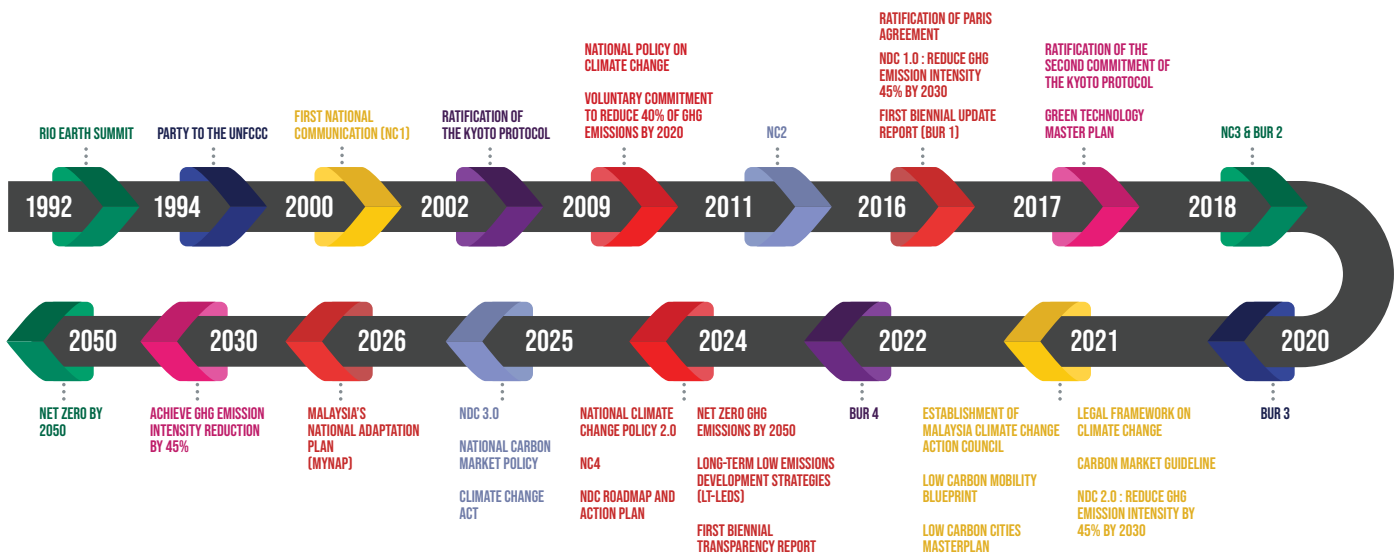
RIO EARTH SUMMIT

1992

PARTY TO THE UNFCCC

1994

FIRST NATIONAL COMMUNICATION (NC1)

2000

RATIFICATION OF THE KYOTO PROTOCOL

2002

NATIONAL POLICY ON CLIMATE CHANGE

VOLUNTARY COMMITMENT TO REDUCE 40% OF GHG EMISSIONS BY 2020

2009

NC2

2011

RATIFICATION OF PARIS AGREEMENT

NDC 1.0 : REDUCE GHG EMISSION INTENSITY 45% BY 2030

FIRST BIENNIAL UPDATE REPORT (BUR 1)

2016

RATIFICATION OF THE SECOND COMMITMENT OF THE KYOTO PROTOCOL

GREEN TECHNOLOGY MASTER PLAN

2017

NC3 & BUR 2

2018

2020

BUR 3

2021

LEGAL FRAMEWORK ON CLIMATE CHANGE

CARBON MARKET GUIDELINE

NDC 2.0 : REDUCE GHG EMISSION INTENSITY BY 45% BY 2030

ESTABLISHMENT OF MALAYSIA CLIMATE CHANGE ACTION COUNCIL

LOW CARBON MOBILITY BLUEPRINT

LOW CARBON CITIES MASTERPLAN

2022

BUR 4

2024

NATIONAL CLIMATE CHANGE POLICY 2.0

NC4

NDC ROADMAP AND ACTION PLAN

NET ZERO GHG EMISSIONS BY 2050

LONG-TERM LOW EMISSIONS DEVELOPMENT STRATEGIES (LT-LEDS)

FIRST BIENNIAL TRANSPARENCY REPORT

2025

NDC 3.0

NATIONAL CARBON MARKET POLICY

CLIMATE CHANGE ACT

2026

MALAYSIA'S NATIONAL ADAPTATION PLAN (MYNAP)

2030

ACHIEVE GHG EMISSION INTENSITY REDUCTION BY 45%

2050

NET ZERO BY 2050